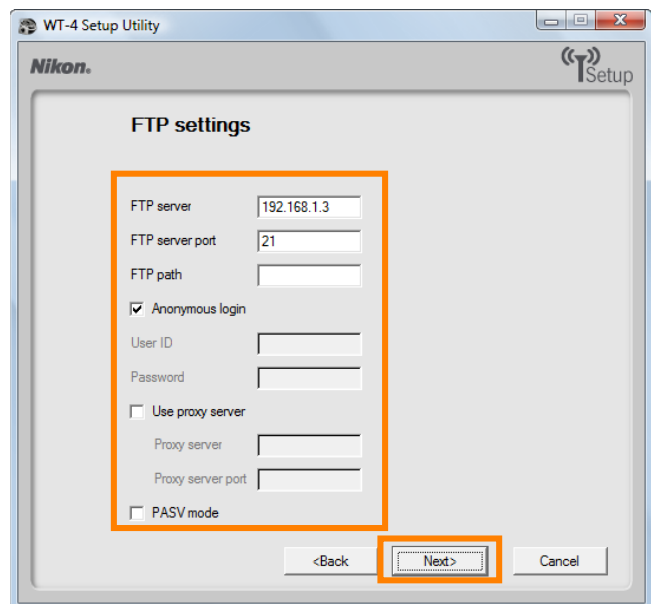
WT-4 Setup Utility

Nikon.

Setup

FTP settings

FTP server 192.168.1.3

FTP server port 21

FTP path

Anonymous login

User ID

Password

Use proxy server

Proxy server

Proxy server port

PASV mode

<Back

Next>

Cancel